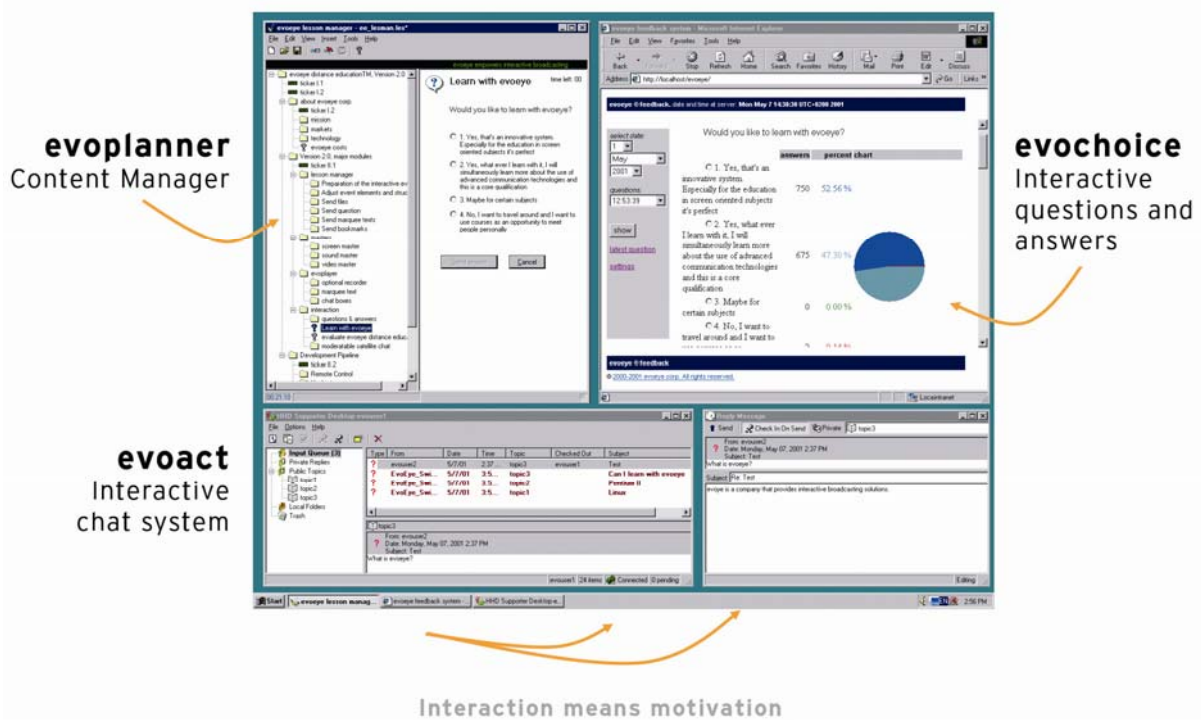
evoplanner
Content Manager

evochoice
Interactive questions and answers

evoact
Interactive chat system

evoeye lesson manager - eo_lesman.les*
File Edit View Insert Tools Help
evoeye empowers interactive broadcasting
evoeye distance educationTM, Version 2.0
ticker I.1
ticker I.2
about evoeye corp
ticker I.2
mission
markets
technology
evoeye costs
Version 2.0, major modules
ticker II.1
lesson manager
Preparation of the interactive ev
Adjust event elements and struc
Send files
Send question
Send marquee texts
Send bookmarks
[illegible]
screen master
sound master
video master
evoplayer
optional recorder
marquee text
chat boxes
interaction
questions & answers
Learn with evoeye
evaluate evoeye distance educ
moderatable satellite chat
Development Pipeline
ticker II.2
Remote Control
00:21:10
time left: 00
Learn with evoeye
Would you like to learn with evoeye?
1. Yes, that's an innovative system. Especially for the education in screen oriented subjects it's perfect
2. Yes, what ever I learn with it, I will simultaneously learn more about the use of advanced communication technologies and this is a core qualification.
3. Maybe for certain subjects
4. No, I want to travel around and I want to use courses as an opportunity to meet people personally
Send answer
Cancel

evoeye feedback system - Microsoft Internet Explorer
File Edit View Favorites Tools Help
Back Forward Stop Refresh Home Search Favorites History Mail Print Edit Discuss
Address http://localhost/evoeye/ Go Links
evoeye ® feedback. date and time at server: Mon May 7 14:38:36 UTC+0200 2001
select date:
1
May
2001
questions:
12:53:39
show
latest question
settings
Would you like to learn with evoeye?
answers percent chart
1. Yes, that's an innovative system. Especially for the education in screen oriented subjects it's perfect 750 52.56 %
2. Yes, what ever I learn with it, I will simultaneously learn more about the use of advanced communication technologies and this is a core qualification 675 47.30 %
3. Maybe for certain subjects 0 0.00 %
4. No, I want to travel around and I want to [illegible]
evoeye ® feedback
© 2000-2001 evoeye corp. All rights reserved.
Local intranet

HHD Supporter Desktop evouser1
File Options Help
Input Queue (3)
Private Replies
Public Topics
topic1
topic2
topic3
Local Folders
Trash
| Type | From | Date | Time | Topic | Checked Out | Subject |
|---|---|---|---|---|---|---|
| ? | evouser2 | 5/7/01 | 2:37 | topic3 | evouser1 | Test |
| ? | EvoEye_Swi... | 5/7/01 | 3:5... | topic3 | | Can I learn with evoeye |
| ? | EvoEye_Swi... | 5/7/01 | 3:5... | topic2 | | Pentium II |
| ? | EvoEye_Swi... | 5/7/01 | 3:5... | topic1 | | Linux |
topic3
From: evouser2
Date: Monday, May 07, 2001 2:37 PM
Subject: Test
What is evoeye?
evouser1 24 items Connected 0 pending

Reply Message
Send Check In On Send Private topic3
From: evouser2
Date: Monday, May 07, 2001 2:37 PM
Subject: Test
What is evoeye?
Subject: Re: Test
evoeye is a company that provides interactive broadcasting solutions.
Editing

Start evoeye lesson manag... evoeye feedback system ... HHD Supporter Desktop e... 2:56 PM

Interaction means motivation